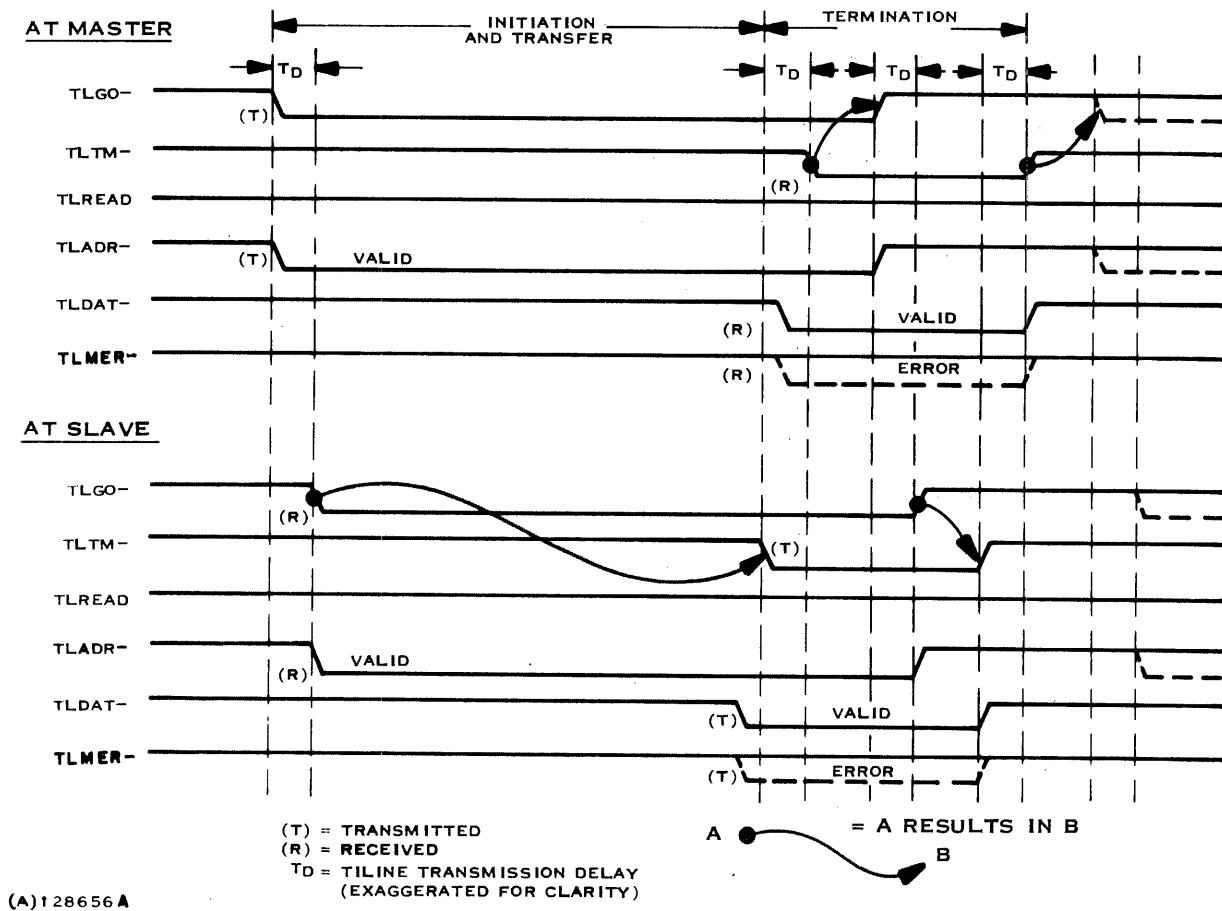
AT MASTER

INITIATION AND TRANSFER

TERMINATION

$T_D$

$T_D$

$T_D$

$T_D$

TLGO-

(T)

TLTM-

(R)

TLREAD

TLADR-

(T)

VALID

TLDAT-

(R)

VALID

TLMER-

(R)

ERROR

AT SLAVE

TLGO-

(R)

TLTM-

(T)

TLREAD

TLADR-

(R)

VALID

TLDAT-

(T)

VALID

TLMER-

(T)

ERROR

(T) = TRANSMITTED
(R) = RECEIVED
$T_D$ = TILINE TRANSMISSION DELAY (EXAGGERATED FOR CLARITY)

A

B

= A RESULTS IN B

(A)128656A